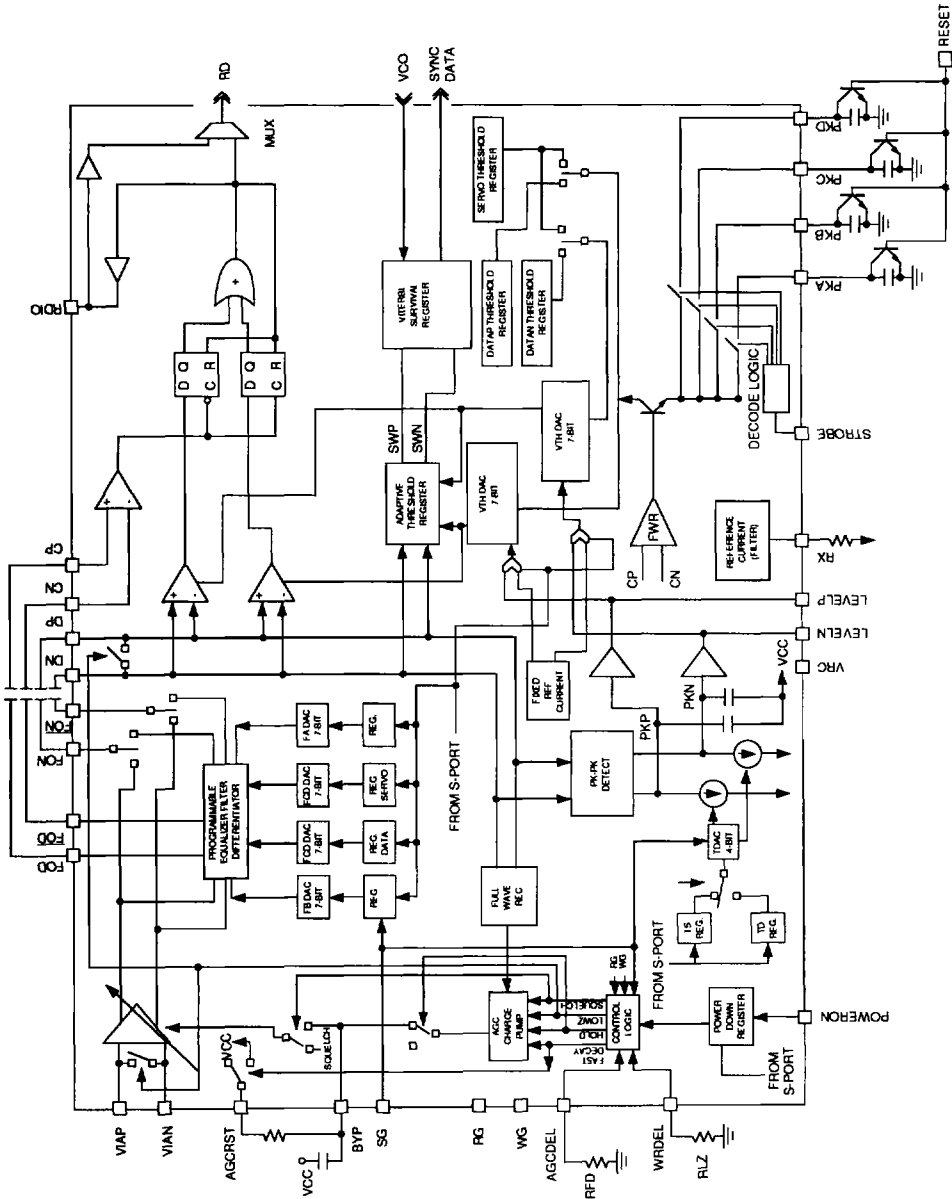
RESET
PKD
PKC
PKB
PKA
STROBE
RX
LEVELP
LEVELN
VRC
POWERON
RD
MUX
VCO
SYNC DATA
SERVO THRESHOLD REGISTER
DATAP THRESHOLD REGISTER
DATAN THRESHOLD REGISTER
VITERBI SURVIVAL REGISTER
RDIO
D Q
C R
D Q
C R
SWP
SWN
ADAPTIVE THRESHOLD REGISTER
VTH DAC 7-BIT
VTH DAC 7-BIT
DECODE LOGIC
REFERENCE CURRENT (FILTER)
FWR
CP
CN
CP
CN
DP
DN
$\overline{FON}$
FON
$\overline{FOD}$
FOD
FIXED REF CURRENT
VCC
PKN
PKP
FA DAC 7-BIT
FCD DAC 7-BIT
FCD DAC 7-BIT
FB DAC 7-BIT
REG.
REG SERVO
REG DATA
REG
PROGRAMMABLE EQUALIZER FILTER DIFFERENTIATOR
FROM S-PORT
PK-PK DETECT
FULL WAVE REC
TDAC 4-BIT
TS REG.
TD REG.
FROM S-PORT
RG WG
SQUELCH
ZMOT
HOLD
FAST DECAY
CONTROL LOGIC
AGC CHARGE PUMP
POWER DOWN REGISTER
FROM S-PORT
VCC
SQUELCH
VIAP
VIAN
AGCRST
VCC
BYP
SG
RG
WG
AGCDEL
RFD
WRDEL
RLZ